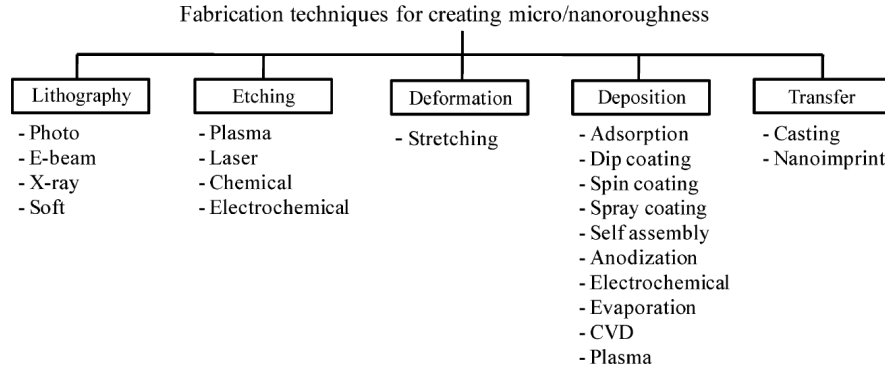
Fabrication techniques for creating micro/nanoroughness

Lithography
- Photo
- E-beam
- X-ray
- Soft

Etching
- Plasma
- Laser
- Chemical
- Electrochemical

Deformation
- Stretching

Deposition
- Adsorption
- Dip coating
- Spin coating
- Spray coating
- Self assembly
- Anodization
- Electrochemical
- Evaporation
- CVD
- Plasma

Transfer
- Casting
- Nanoimprint